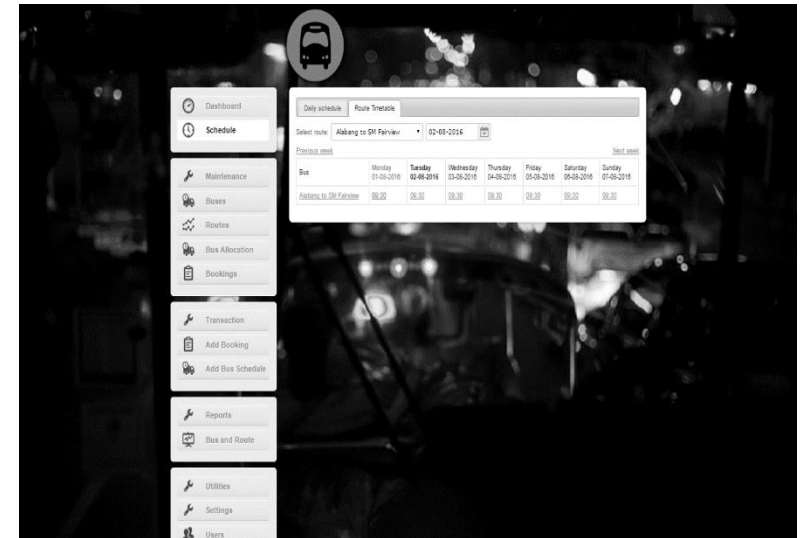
Dashboard
Schedule

Maintenance
Buses
Routes
Bus Allocation
Bookings

Transaction
Add Booking
Add Bus Schedule

Reports
Bus and Route

Utilities
Settings
Users

Daily schedule | Route Timetable

Select route: Alabang to SM Fairview 02-08-2016

Previous week | Next week

| Bus | Monday 01-08-2016 | Tuesday 02-08-2016 | Wednesday 03-08-2016 | Thursday 04-08-2016 | Friday 05-08-2016 | Saturday 06-08-2016 | Sunday 07-08-2016 |
|---|---|---|---|---|---|---|---|
| Alabang to SM Fairview | 09:30 | 09:30 | 09:30 | 09:30 | 09:30 | 09:30 | 09:30 |